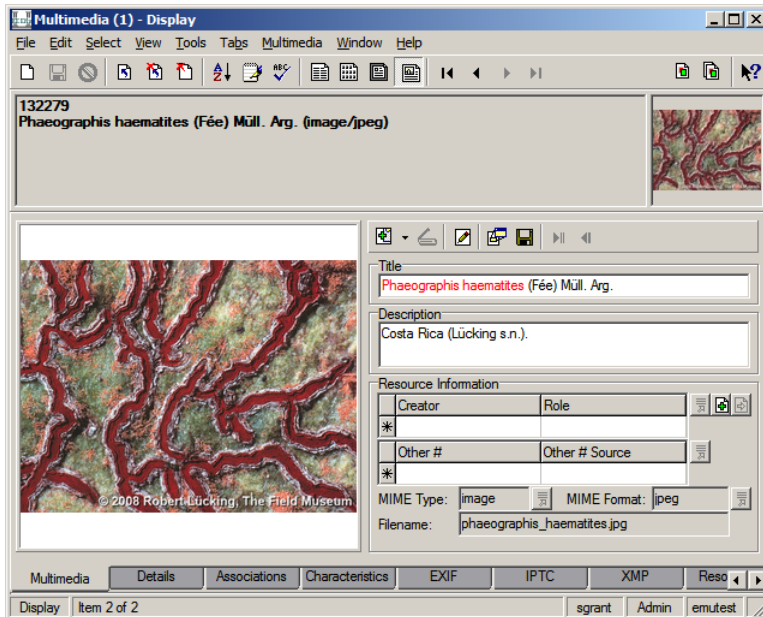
Multimedia (1) - Display

File Edit Select View Tools Tabs Multimedia Window Help

132279
Phaeographis haematites (Fée) Müll. Arg. (image/jpeg)

© 2008 Robert Lücking, The Field Museum

Title
Phaeographis haematites (Fée) Müll. Arg.

Description
Costa Rica (Lücking s.n.).

Resource Information

| | Creator | Role |
|---|---|---|
| * | | |

| | Other # | Other # Source |
|---|---|---|
| * | | |

MIME Type: image MIME Format: jpeg

Filename: phaeographis_haematites.jpg

Multimedia Details Associations Characteristics EXIF IPTC XMP Reso

Display Item 2 of 2 sgrant Admin emutest